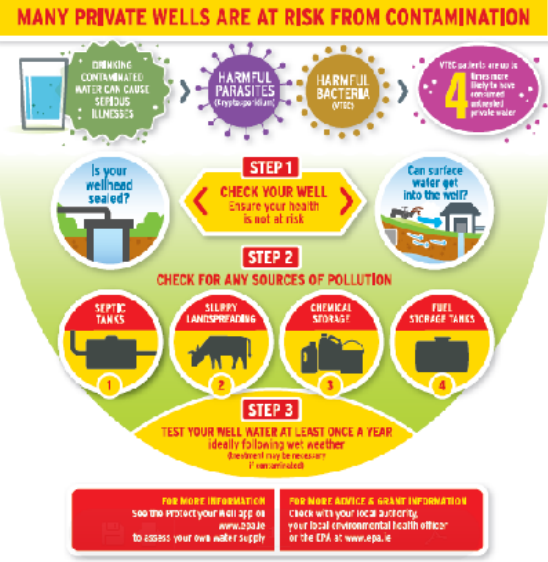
MANY PRIVATE WELLS ARE AT RISK FROM CONTAMINATION

DRINKING CONTAMINATED WATER CAN CAUSE SERIOUS ILLNESSES

HARMFUL PARASITES (Cryptosporidium)

HARMFUL BACTERIA (VTEC)

VTEC patients are up to 4 times more likely to have consumed untreated private water

Is your wellhead sealed?

STEP 1

CHECK YOUR WELL
Ensure your health is not at risk

Can surface water get into the well?

STEP 2

CHECK FOR ANY SOURCES OF POLLUTION

SEPTIC TANKS 1

SLURRY LANDSPREADING 2

CHEMICAL STORAGE 3

FUEL STORAGE TANKS 4

STEP 3

TEST YOUR WELL WATER AT LEAST ONCE A YEAR
ideally following wet weather
(treatment may be necessary if contaminated)

FOR MORE INFORMATION
See the protect your well app on www.epa.ie to assess your own water supply

FOR MORE ADVICE & GRANT INFORMATION
Check with your local authority, your local environmental health officer or the EPA at www.epa.ie